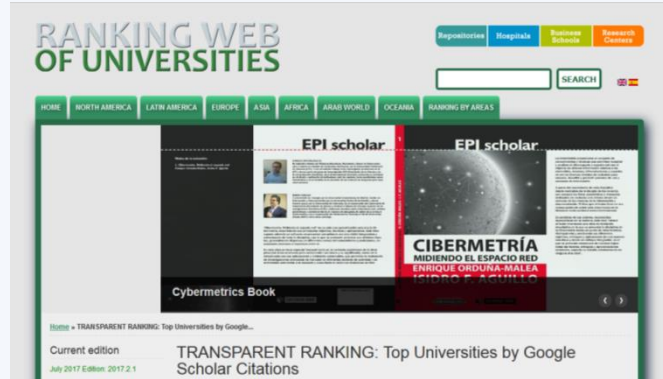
RANKING WEB
OF UNIVERSITIES

Repositories | Hospitals | Business Schools | Research Centers

SEARCH

HOME | NORTH AMERICA | LATIN AMERICA | EUROPE | ASIA | AFRICA | ARAB WORLD | OCEANIA | RANKING BY AREAS

EPI scholar

EPI scholar

CIBERMETRÍA
MIDIENDO EL ESPACIO RED
ENRIQUE ORDUNA-MALEA
ISIDRO F. AGUILLO

Cybermetrics Book

Home » TRANSPARENT RANKING: Top Universities by Google...

Current edition

July 2017 Edition: 2017.2.1

TRANSPARENT RANKING: Top Universities by Google Scholar Citations